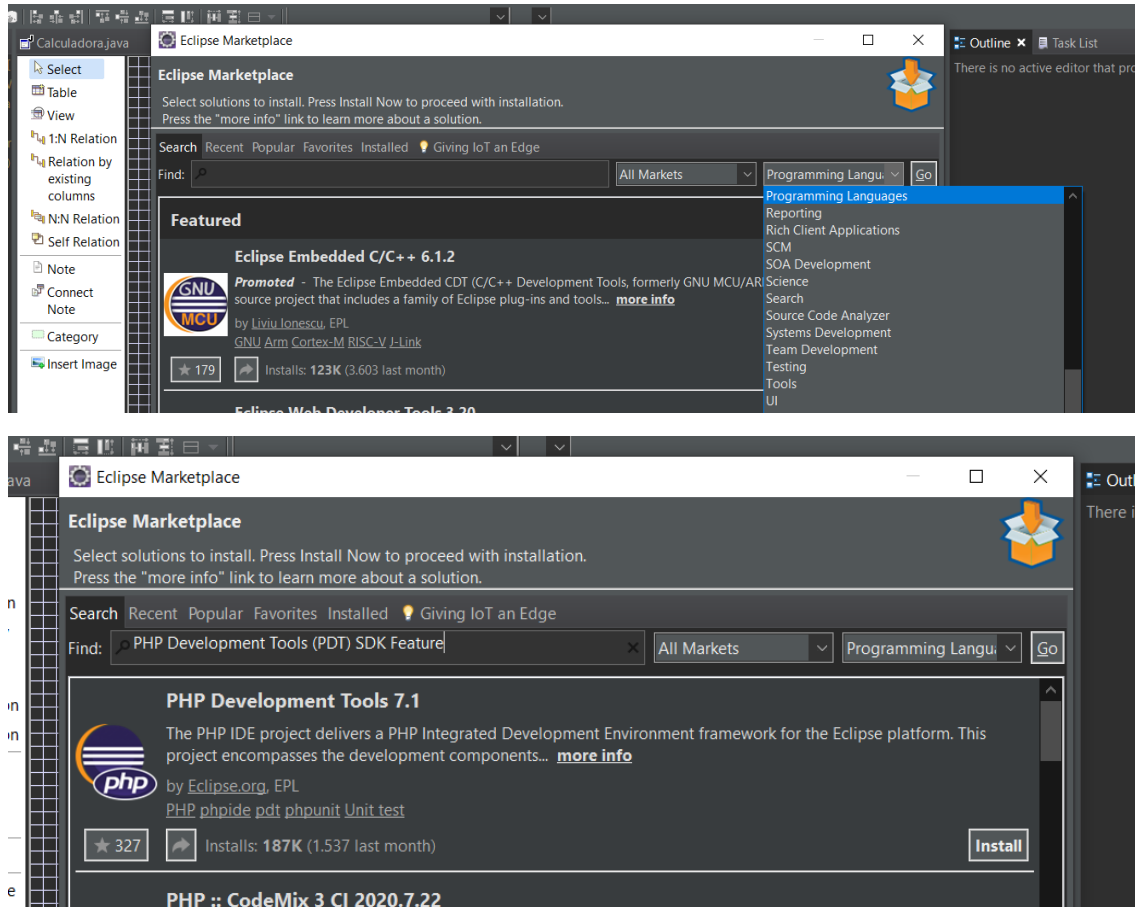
Calculadora.java

Select
Table
View
1:N Relation
Relation by existing columns
N:N Relation
Self Relation
Note
Connect Note
Category
Insert Image

Eclipse Marketplace

Eclipse Marketplace

Select solutions to install. Press Install Now to proceed with installation.
Press the "more info" link to learn more about a solution.

Search Recent Popular Favorites Installed Giving IoT an Edge

Find: All Markets Programming Langu Go

Programming Languages
Reporting
Rich Client Applications
SCM
SOA Development
Science
Search
Source Code Analyzer
Systems Development
Team Development
Testing
Tools
UI

Featured

Eclipse Embedded C/C++ 6.1.2

GNU MCU

Promoted - The Eclipse Embedded CDT (C/C++ Development Tools, formerly GNU MCU/AR source project that includes a family of Eclipse plug-ins and tools... more info

by Liviu Ionescu, EPL
GNU Arm Cortex-M RISC-V J-Link

179 Installs: 123K (3.603 last month)

Outline Task List
There is no active editor that pro

ava

Eclipse Marketplace

Eclipse Marketplace

Select solutions to install. Press Install Now to proceed with installation.
Press the "more info" link to learn more about a solution.

Search Recent Popular Favorites Installed Giving IoT an Edge

Find: PHP Development Tools (PDT) SDK Feature All Markets Programming Langu Go

PHP Development Tools 7.1

The PHP IDE project delivers a PHP Integrated Development Environment framework for the Eclipse platform. This project encompasses the development components... more info

php

by Eclipse.org, EPL
PHP phpide pdt phpunit Unit test

327 Installs: 187K (1.537 last month) Install

PHP :: CodeMix 3 CI 2020.7.22

Outl
There i